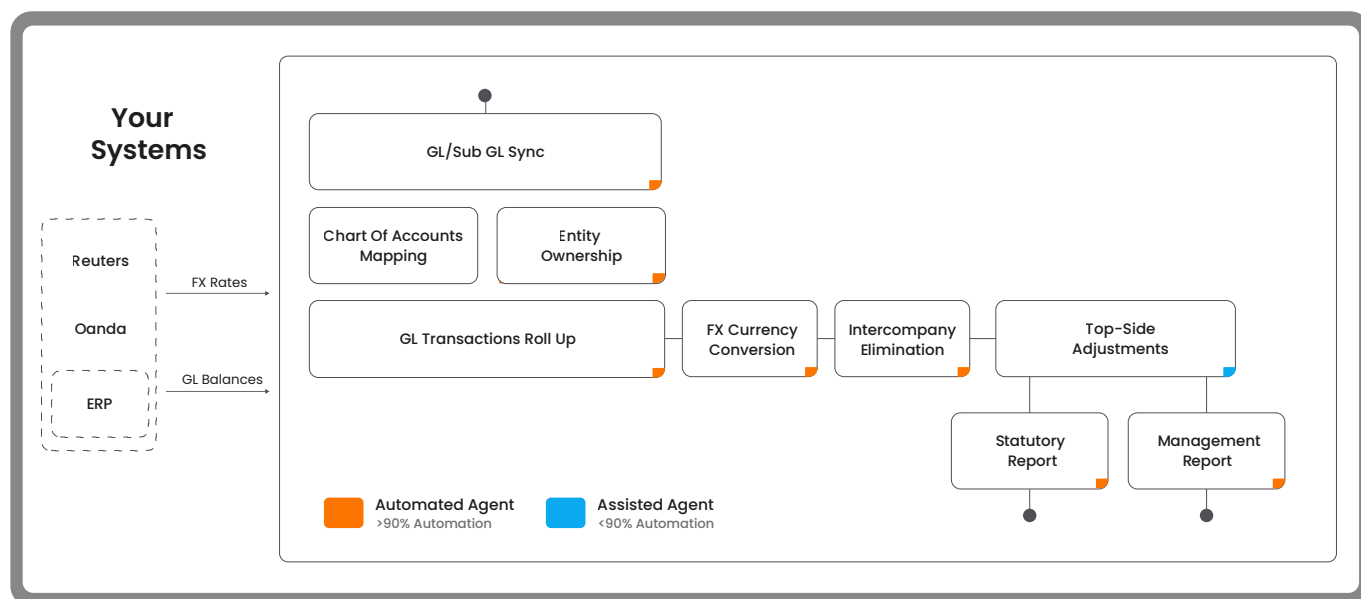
Your Systems

Reuters

Oanda

ERP

FX Rates

GL Balances

GL/Sub GL Sync

Chart Of Accounts Mapping

Entity Ownership

GL Transactions Roll Up

FX Currency Conversion

Intercompany Elimination

Top-Side Adjustments

Statutory Report

Management Report

Automated Agent
>90% Automation

Assisted Agent
<90% Automation